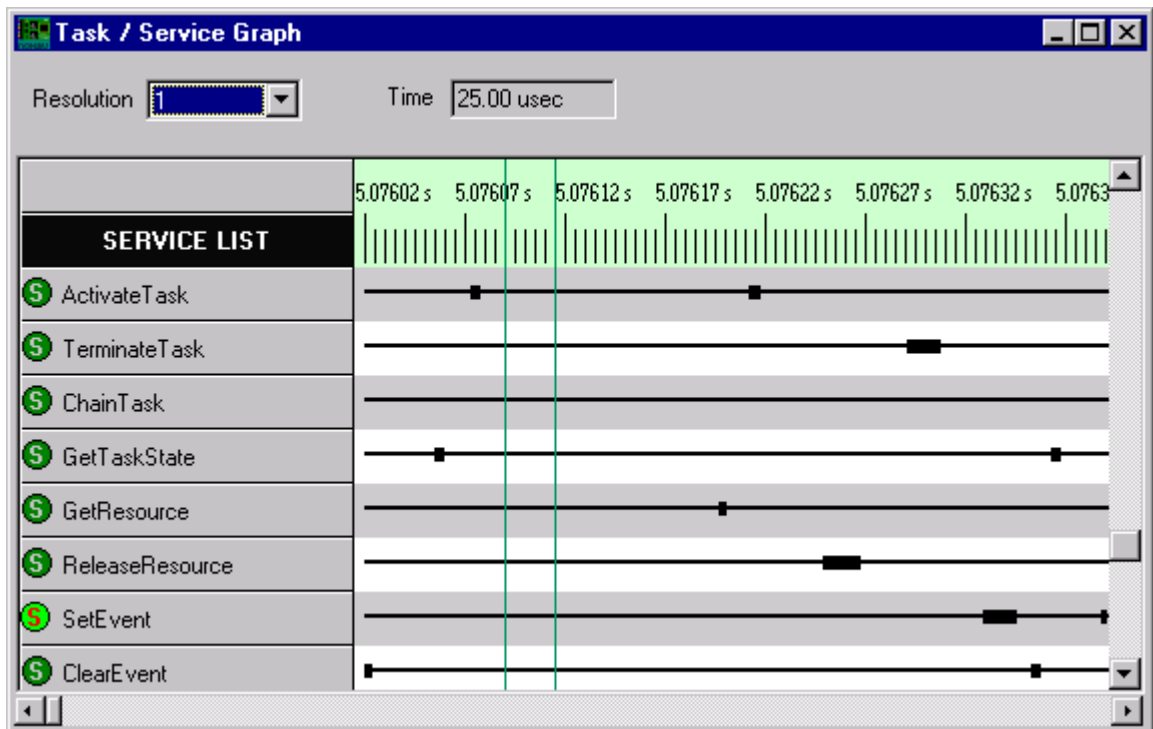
Task / Service Graph

Resolution 1

Time 25.00 usec

5.07602 s 5.07607 s 5.07612 s 5.07617 s 5.07622 s 5.07627 s 5.07632 s 5.0763

SERVICE LIST

S ActivateTask
S TerminateTask
S ChainTask
S GetTaskState
S GetResource
S ReleaseResource
S SetEvent
S ClearEvent